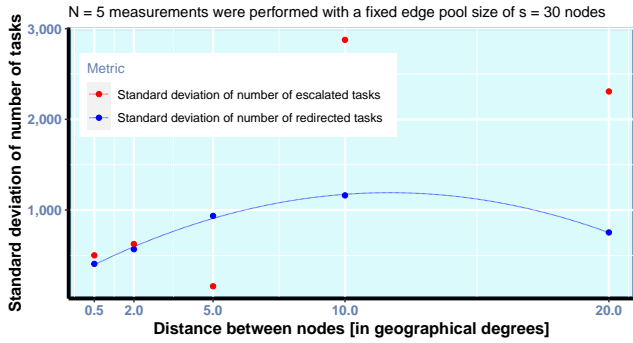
N = 5 measurements were performed with a fixed edge pool size of s = 30 nodes

Metric
Standard deviation of number of escalated tasks
Standard deviation of number of redirected tasks

Standard deviation of number of tasks

3,000
2,000
1,000

0.5
2.0
5.0
10.0
20.0

Distance between nodes [in geographical degrees]